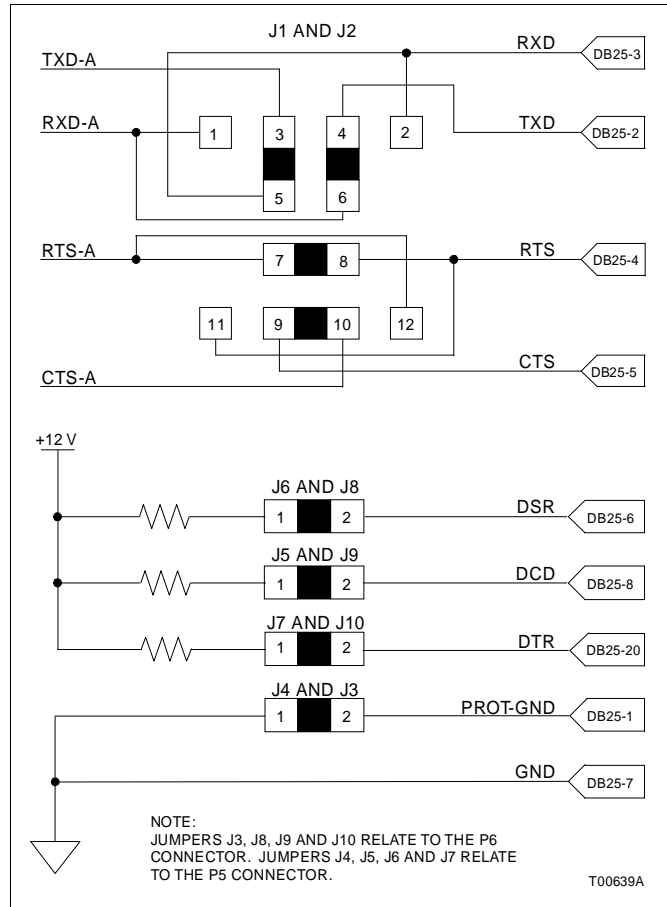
J1 AND J2

TXD-A

RXD-A

1

3

4

2

5

6

RXD

DB25-3

TXD

DB25-2

RTS-A

7

8

RTS

DB25-4

11

9

10

12

CTS

DB25-5

CTS-A

+12 V

J6 AND J8

1

2

DSR

DB25-6

J5 AND J9

1

2

DCD

DB25-8

J7 AND J10

1

2

DTR

DB25-20

J4 AND J3

1

2

PROT-GND

DB25-1

GND

DB25-7

NOTE:
JUMPERS J3, J8, J9 AND J10 RELATE TO THE P6 CONNECTOR. JUMPERS J4, J5, J6 AND J7 RELATE TO THE P5 CONNECTOR.

T00639A